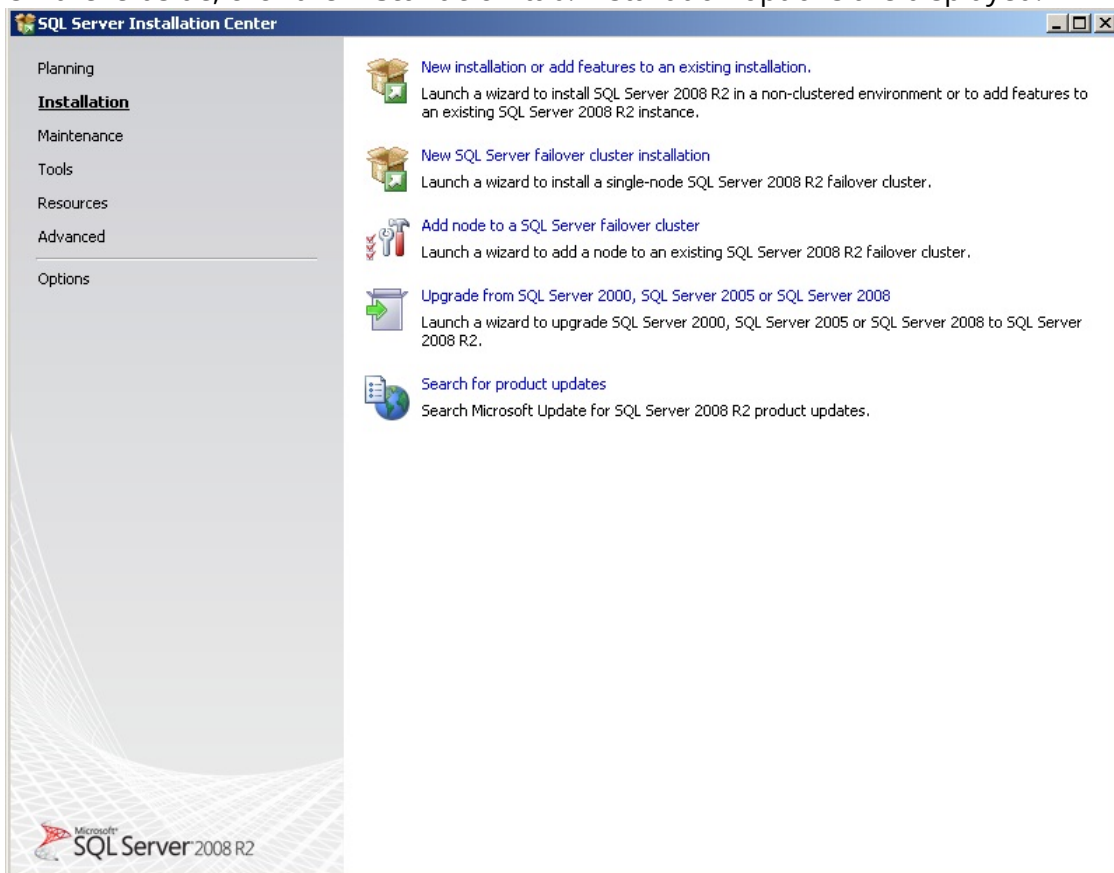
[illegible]

SQL Server Installation Center

Planning
Installation
Maintenance
Tools
Resources
Advanced
Options

New installation or add features to an existing installation.
Launch a wizard to install SQL Server 2008 R2 in a non-clustered environment or to add features to an existing SQL Server 2008 R2 instance.

New SQL Server failover cluster installation
Launch a wizard to install a single-node SQL Server 2008 R2 failover cluster.

Add node to a SQL Server failover cluster
Launch a wizard to add a node to an existing SQL Server 2008 R2 failover cluster.

Upgrade from SQL Server 2000, SQL Server 2005 or SQL Server 2008
Launch a wizard to upgrade SQL Server 2000, SQL Server 2005 or SQL Server 2008 to SQL Server 2008 R2.

Search for product updates
Search Microsoft Update for SQL Server 2008 R2 product updates.

Microsoft SQL Server 2008 R2